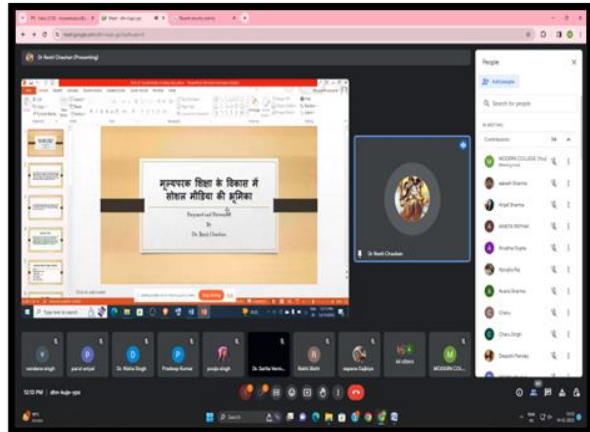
Dr Reeti Chauhan (Presenting)

मूल्यपरक शिक्षा के विकास में सोशल मीडिया की भूमिका

Prepared and Presented
By
Dr. Reeti Chauhan

Dr Reeti Chauhan

People

Add people

Search for people

IN MEETING

Contributors

MODERN COLLEGE

aakash Sharma

Anjali Sharma

ANKITA PATHAK

Anubha Gupta

Apurba Ray

Aruna Sharma

Chetu

Charu Singh

Deepesh Pandey

vandana singh

parul antyal

Dr. Nisha Singh

Pradeep Kumar

pooja singh

Dr. Garima Verma

Rakhi Bisht

sapana Gupta

All others

MODERN COL...

12:10 PM | dfw-kujp-ypz

Type here to search

Search